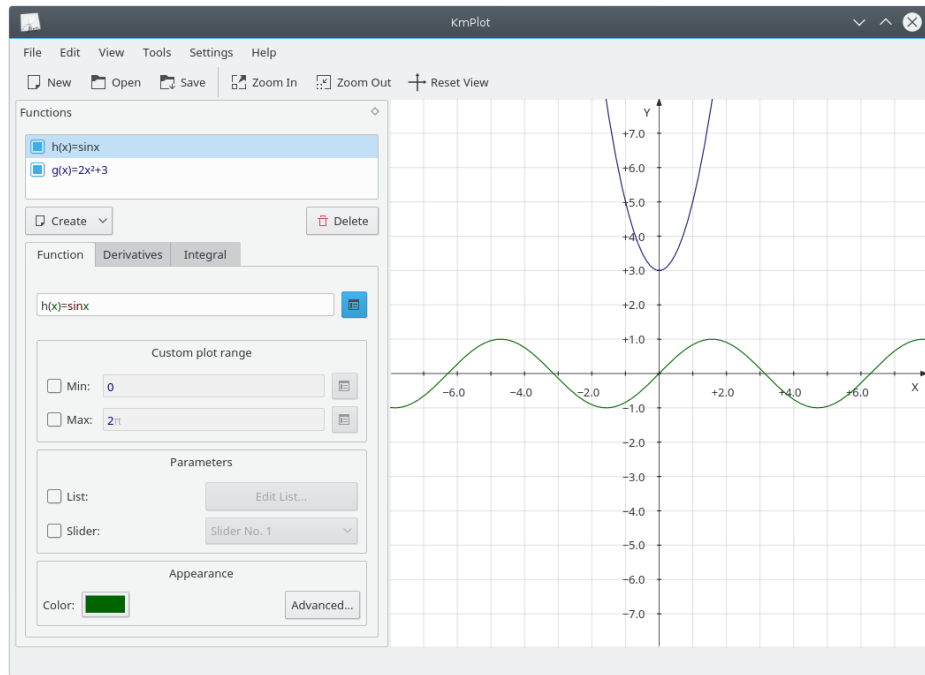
KmPlot

File Edit View Tools Settings Help

New Open Save Zoom In Zoom Out Reset View

Functions

h(x)=sinx
g(x)=2x²+3

Create Delete

Function Derivatives Integral

h(x)=sinx

Custom plot range

Min: 0

Max: 2π

Parameters

List: Edit List...

Slider: Slider No. 1

Appearance

Color: Advanced...

Y
+7.0
+6.0
+5.0
+4.0
+3.0
+2.0
+1.0
−6.0 −4.0 −2.0 +2.0 +4.0 +6.0 X
−1.0
−2.0
−3.0
−4.0
−5.0
−6.0
−7.0